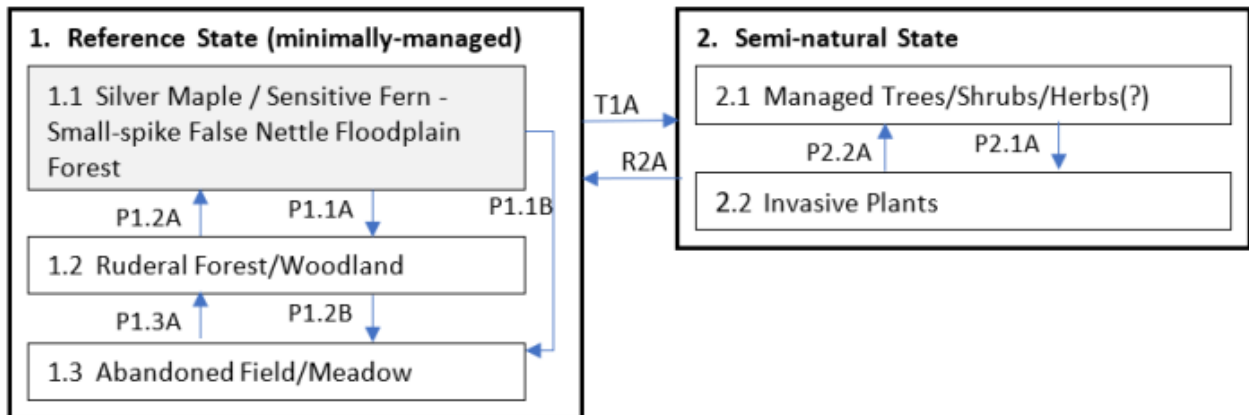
1. Reference State (minimally-managed)

1.1 Silver Maple / Sensitive Fern - Small-spike False Nettle Floodplain Forest

P1.2A

P1.1A

P1.1B

1.2 Ruderal Forest/Woodland

P1.3A

P1.2B

1.3 Abandoned Field/Meadow

T1A

R2A

2. Semi-natural State

2.1 Managed Trees/Shrubs/Herbs(?)

P2.2A

P2.1A

2.2 Invasive Plants